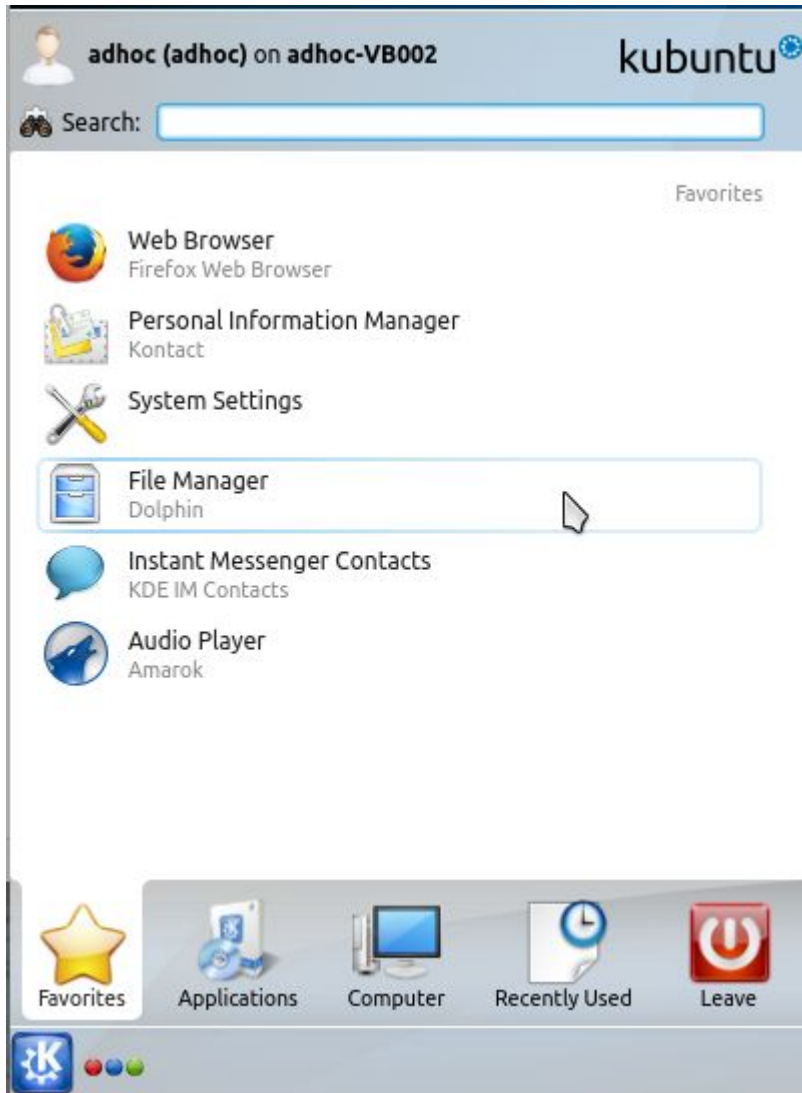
adhoc (adhoc) on adhoc-VB002

kubuntu

Search:

Favorites

Web Browser
Firefox Web Browser

Personal Information Manager
Kontact

System Settings

File Manager
Dolphin

Instant Messenger Contacts
KDE IM Contacts

Audio Player
Amarok

Favorites Applications Computer Recently Used Leave